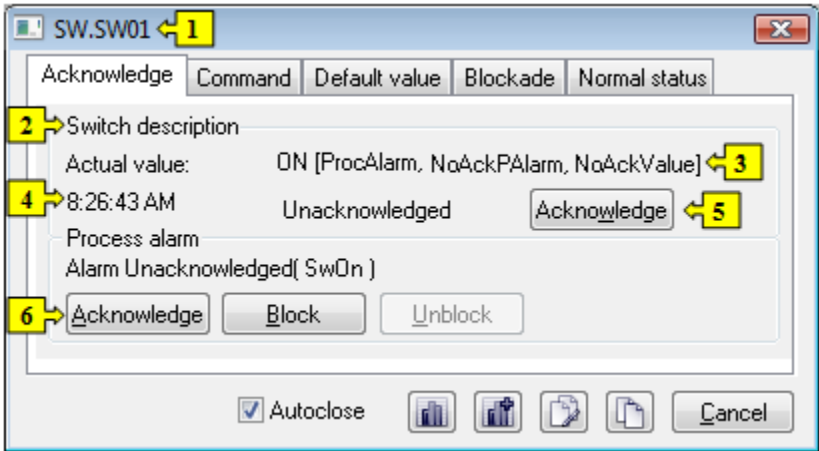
SW.SW01 1

Acknowledge | Command | Default value | Blockade | Normal status

2 Switch description

Actual value: ON [ProcAlarm, NoAckPAlarm, NoAckValue] 3

4 8:26:43 AM Unacknowledged Acknowledge 5

Process alarm

Alarm Unacknowledged( SwOn )

6 Acknowledge Block Unblock

Autoclose Cancel